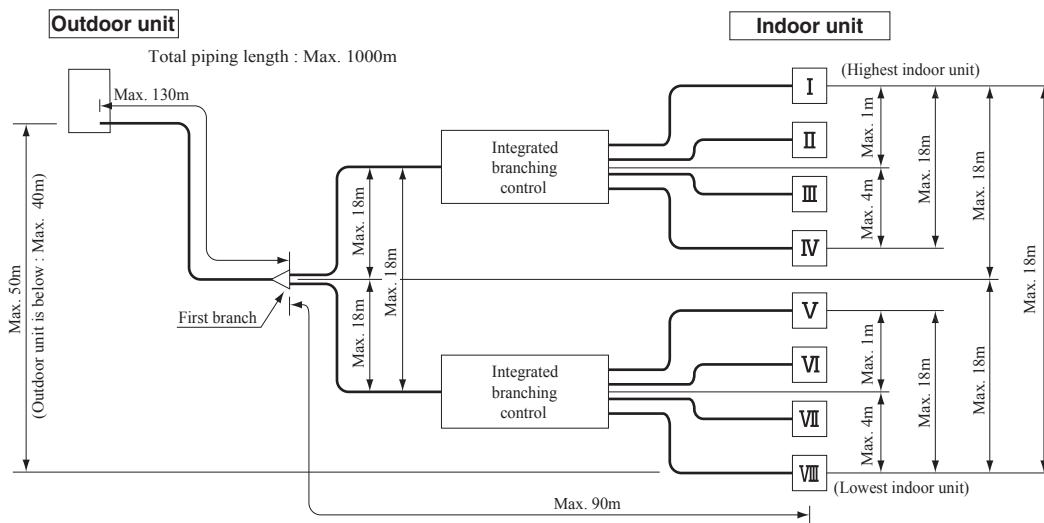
Outdoor unit

Indoor unit

Total piping length : Max. 1000m

Max. 130m

(Highest indoor unit)

I

II

III

IV

V

VI

VII

VIII

(Lowest indoor unit)

Integrated branching control

Integrated branching control

Max. 1m

Max. 4m

Max. 18m

Max. 18m

Max. 18m

Max. 18m

Max. 18m

Max. 18m

Max. 1m

Max. 4m

Max. 18m

Max. 18m

Max. 18m

Max. 50m (Outdoor unit is below : Max. 40m)

First branch

Max. 90m